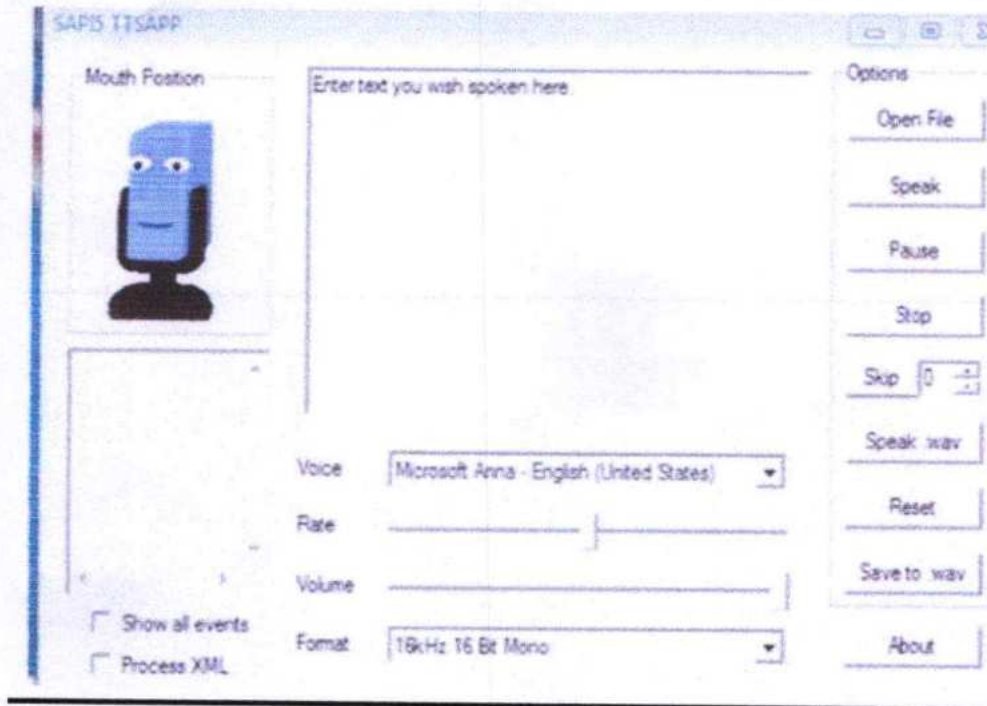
SAPI5 TTSAPP

Mouth Position

Enter text you wish spoken here.

Options

Open File

Speak

Pause

Stop

Skip 0

Speak wav

Reset

Save to wav

About

Voice Microsoft Anna - English (United States)

Rate

Volume

Format 16kHz 16 Bit Mono

Show all events

Process XML